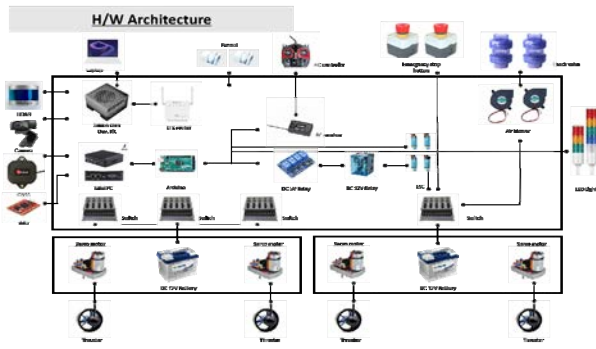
H/W Architecture

Laptop

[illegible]

RC controller

Emergency stop button

Electrovalve

LIDAR

Camera

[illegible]

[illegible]

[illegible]

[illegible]

RF receiver

Air blower

LED light

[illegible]

Arduino

DC 24V Relay

DC 12V Relay

ESC

Switch

Switch

Switch

Switch

Servo motor

DC 12V Battery

Servo motor

Servo motor

DC 12V Battery

Servo motor

Thruster

Thruster

Thruster

Thruster